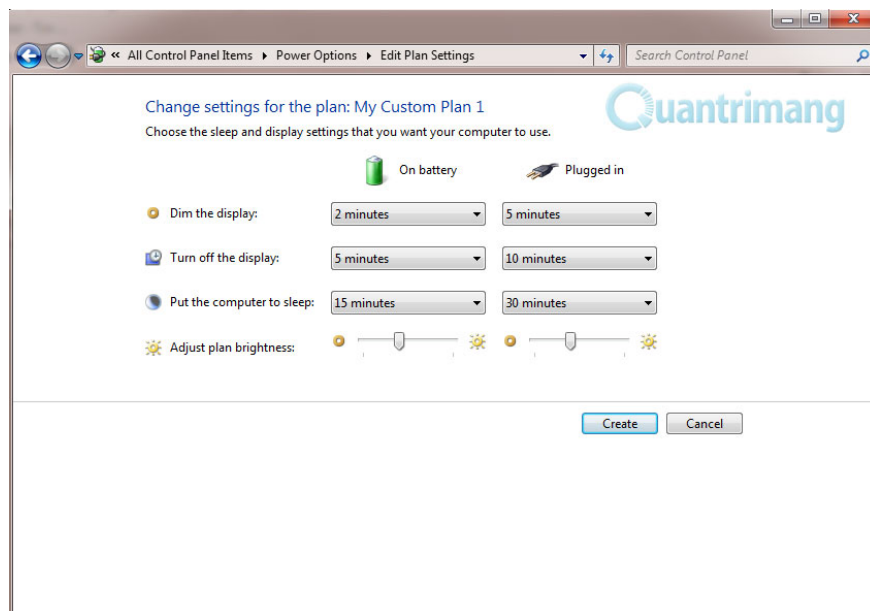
« All Control Panel Items ▸ Power Options ▸ Edit Plan Settings

Search Control Panel

Change settings for the plan: My Custom Plan 1

Quantrimang

Choose the sleep and display settings that you want your computer to use.

| | On battery | Plugged in |
|---|---|---|
| Dim the display: | 2 minutes | 5 minutes |
| Turn off the display: | 5 minutes | 10 minutes |
| Put the computer to sleep: | 15 minutes | 30 minutes |
| Adjust plan brightness: | | |

Create Cancel